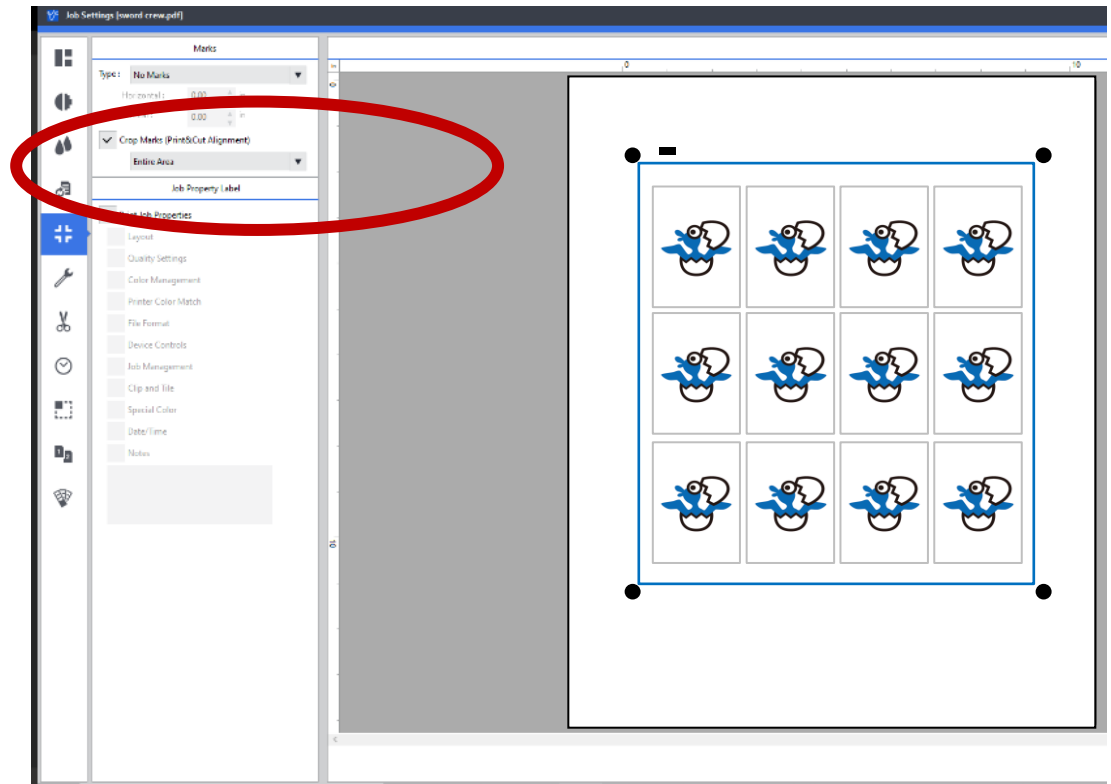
Job Settings [sword crew.pdf]

Marks

Type : No Marks

Horizontal : 0.00 in

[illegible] 0.00 in

Crop Marks (Print&Cut Alignment)

Entire Area

Job Property Label

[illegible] Job Properties

Layout

Quality Settings

Color Management

Printer Color Match

File Format

Device Controls

Job Management

Clip and Tile

Special Color

Date/Time

Notes

0

10

0

10